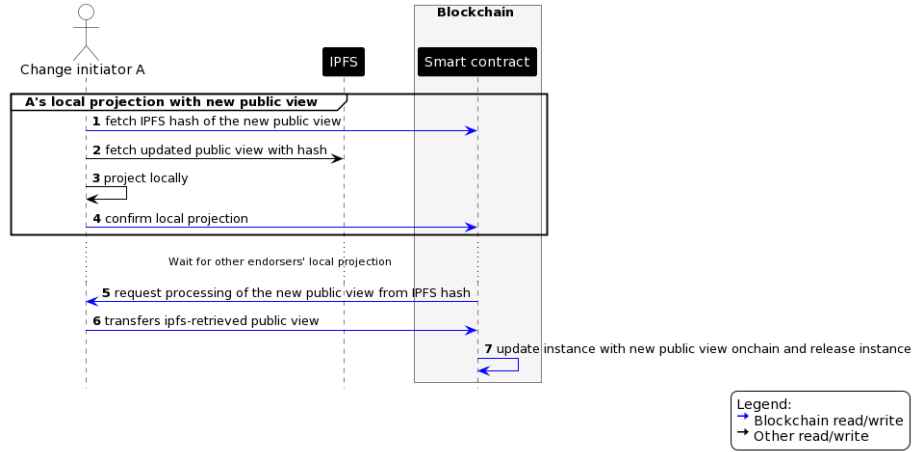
Blockchain

Change initiator A

IPFS

Smart contract

A's local projection with new public view

**1** fetch IPFS hash of the new public view

**2** fetch updated public view with hash

**3** project locally

**4** confirm local projection

Wait for other endorsers' local projection

**5** request processing of the new public view from IPFS hash

**6** transfers ipfs-retrieved public view

**7** update instance with new public view onchain and release instance

Legend:
→ Blockchain read/write
→ Other read/write